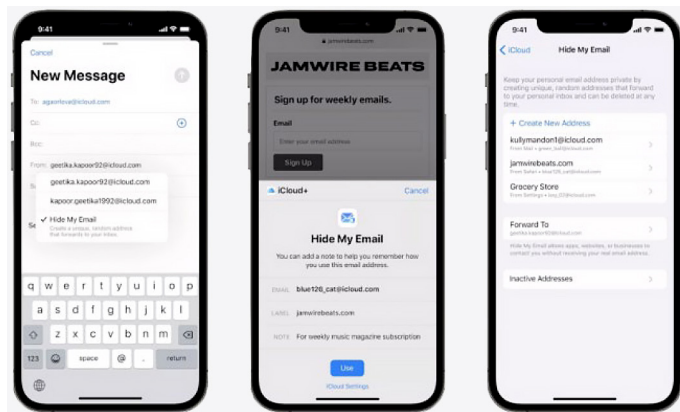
9:41

Cancel

New Message

To: agaorlova@icloud.com

Cc:

Bcc:

From: geetika.kapoor92@icloud.com

geetika.kapoor92@icloud.com

kapoor.geetika1992@icloud.com

✓ Hide My Email
Create a unique, random address that forwards to your inbox.

q w e r t y u i o p
a s d f g h j k l
z x c v b n m
123 space @ . return

9:41

jamwirebeats.com

JAMWIRE BEATS

Sign up for weekly emails.

Email

Enter your email address

Sign Up

iCloud+

Cancel

Hide My Email

You can add a note to help you remember how you use this email address.

EMAIL blue126_cat@icloud.com

LABEL jamwirebeats.com

NOTE For weekly music magazine subscription

Use

iCloud Settings

9:41

iCloud

Hide My Email

Keep your personal email address private by creating unique, random addresses that forward to your personal inbox and can be deleted at any time.

+ Create New Address

kullymandon1@icloud.com
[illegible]

jamwirebeats.com
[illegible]

Grocery Store
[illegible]

Forward To
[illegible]

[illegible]

Inactive Addresses